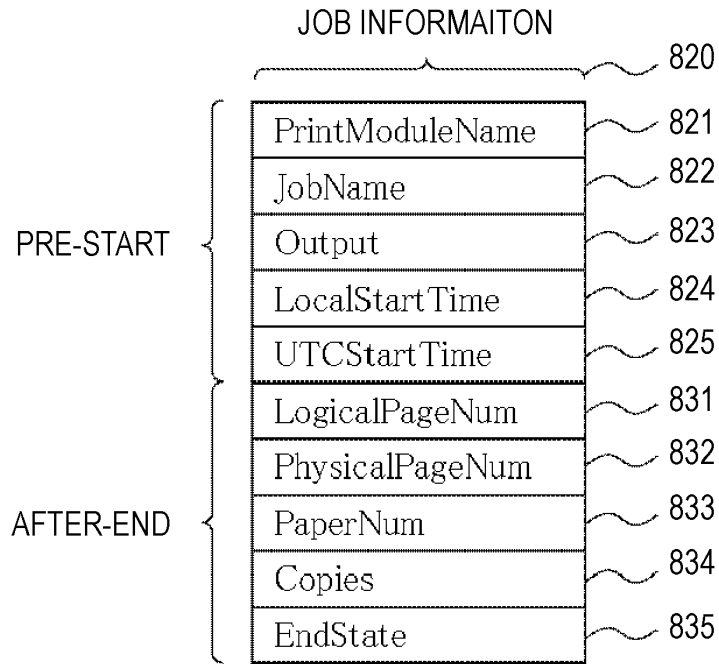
JOB INFORMAITON

820

PRE-START

| PrintModuleName |
|---|
| JobName |
| Output |
| LocalStartTime |
| UTCStartTime |
| LogicalPageNum |
| PhysicalPageNum |
| PaperNum |
| Copies |
| EndState |

821
822
823
824
825

AFTER-END

831
832
833
834
835